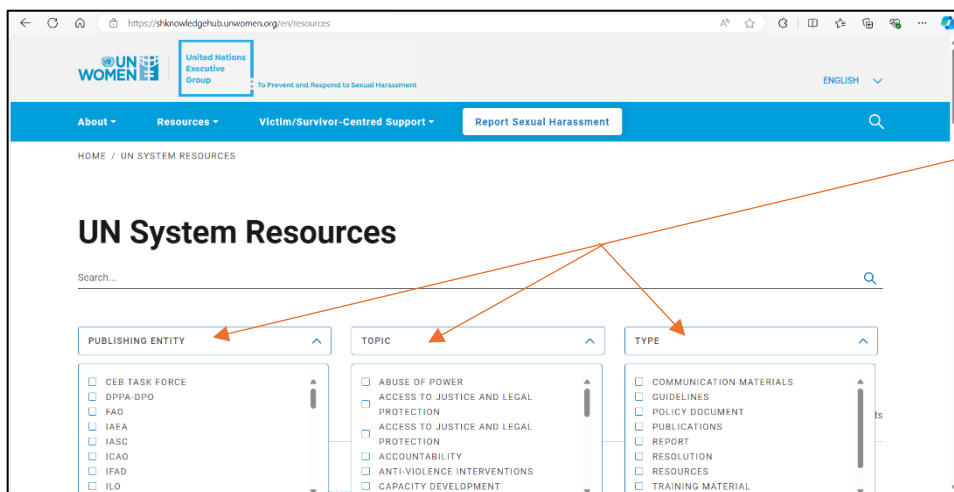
https://shknowledgehub.unwomen.org/en/resources

UN WOMEN

United Nations Executive Group

To Prevent and Respond to Sexual Harassment

ENGLISH

About
Resources
Victim/Survivor-Centred Support
Report Sexual Harassment

HOME / UN SYSTEM RESOURCES

UN System Resources

Search...

PUBLISHING ENTITY

TOPIC

TYPE

CEB TASK FORCE
DPPA-DPO
FAO
IAEA
IASC
ICAO
IFAD
ILO

ABUSE OF POWER
ACCESS TO JUSTICE AND LEGAL PROTECTION
ACCESS TO JUSTICE AND LEGAL PROTECTION
ACCOUNTABILITY
ANTI-VIOLENCE INTERVENTIONS
CAPACITY DEVELOPMENT

COMMUNICATION MATERIALS
GUIDELINES
POLICY DOCUMENT
PUBLICATIONS
REPORT
RESOLUTION
RESOURCES
TRAINING MATERIAL

ts